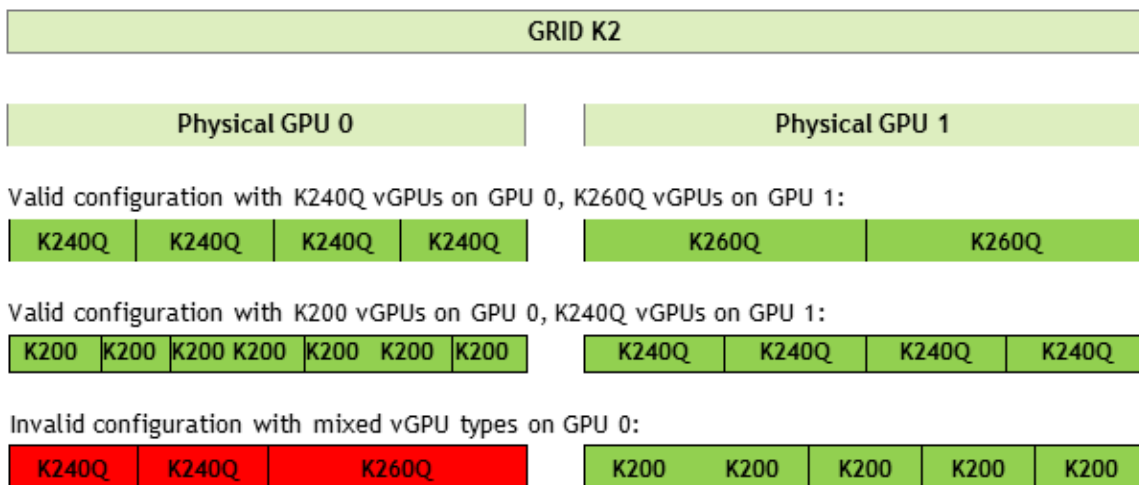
GRID K2

Physical GPU 0

Physical GPU 1

Valid configuration with K240Q vGPUs on GPU 0, K260Q vGPUs on GPU 1:

K240Q K240Q K240Q K240Q

K260Q K260Q

Valid configuration with K200 vGPUs on GPU 0, K240Q vGPUs on GPU 1:

K200 K200 K200 K200 K200 K200 K200

K240Q K240Q K240Q K240Q

Invalid configuration with mixed vGPU types on GPU 0:

K240Q K240Q K260Q

K200 K200 K200 K200 K200